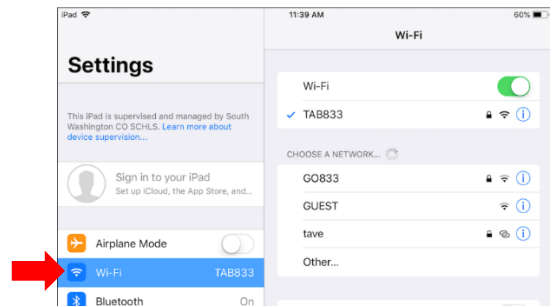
iPad
11:39 AM
60%
Settings
This iPad is supervised and managed by South Washington CO SCHLS. Learn more about device supervision...
Sign in to your iPad
Set up iCloud, the App Store, and...
Airplane Mode
Wi-Fi
TAB833
Bluetooth
On
Wi-Fi
Wi-Fi
TAB833
CHOOSE A NETWORK...
GO833
GUEST
tave
Other...